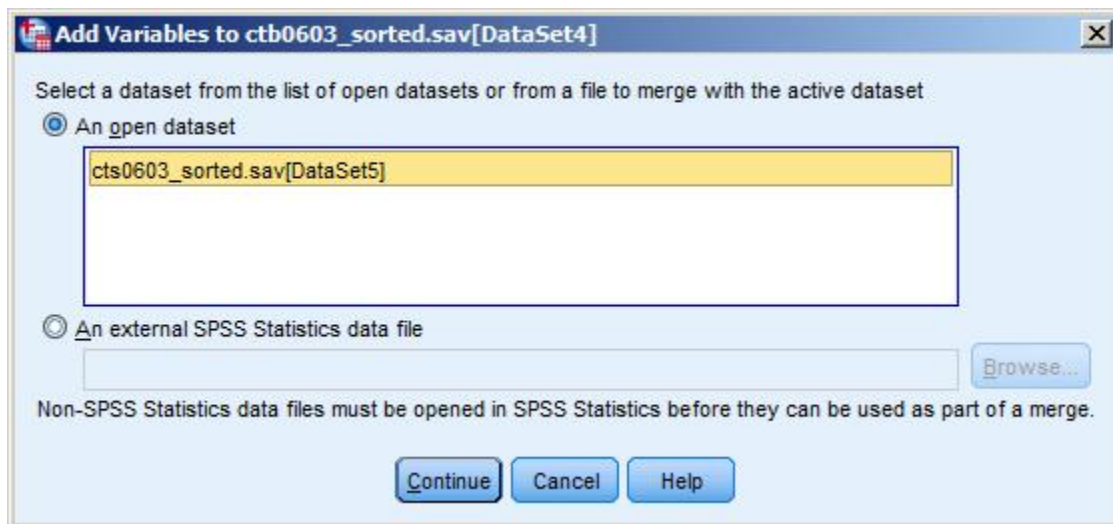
Add Variables to ctb0603_sorted.sav[DataSet4]

Select a dataset from the list of open datasets or from a file to merge with the active dataset

An open dataset

cts0603_sorted.sav[DataSet5]

An external SPSS Statistics data file

Browse...

Non-SPSS Statistics data files must be opened in SPSS Statistics before they can be used as part of a merge.

Continue Cancel Help